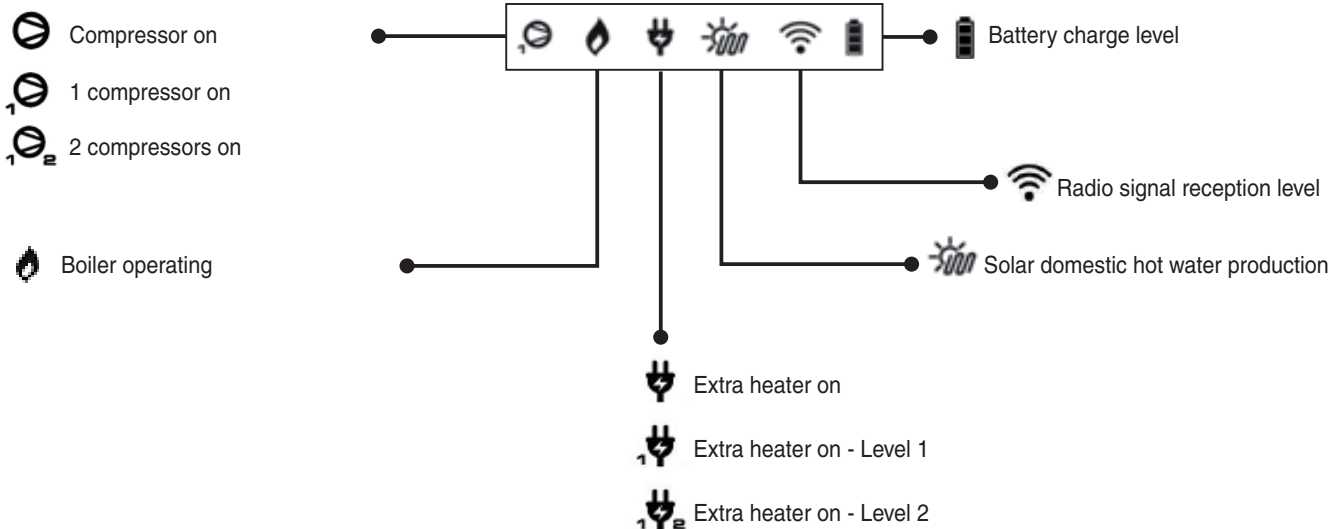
Compressor on

1 compressor on

2 compressors on

Boiler operating

Battery charge level

Radio signal reception level

Solar domestic hot water production

Extra heater on

Extra heater on - Level 1

Extra heater on - Level 2